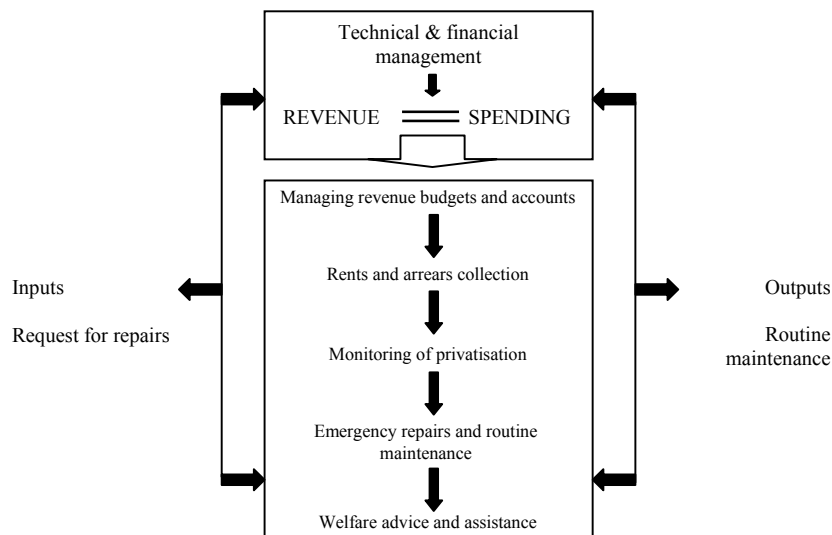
Technical & financial management

REVENUE

SPENDING

Managing revenue budgets and accounts

Rents and arrears collection

Monitoring of privatisation

Emergency repairs and routine maintenance

Welfare advice and assistance

Inputs

Request for repairs

Outputs

Routine maintenance